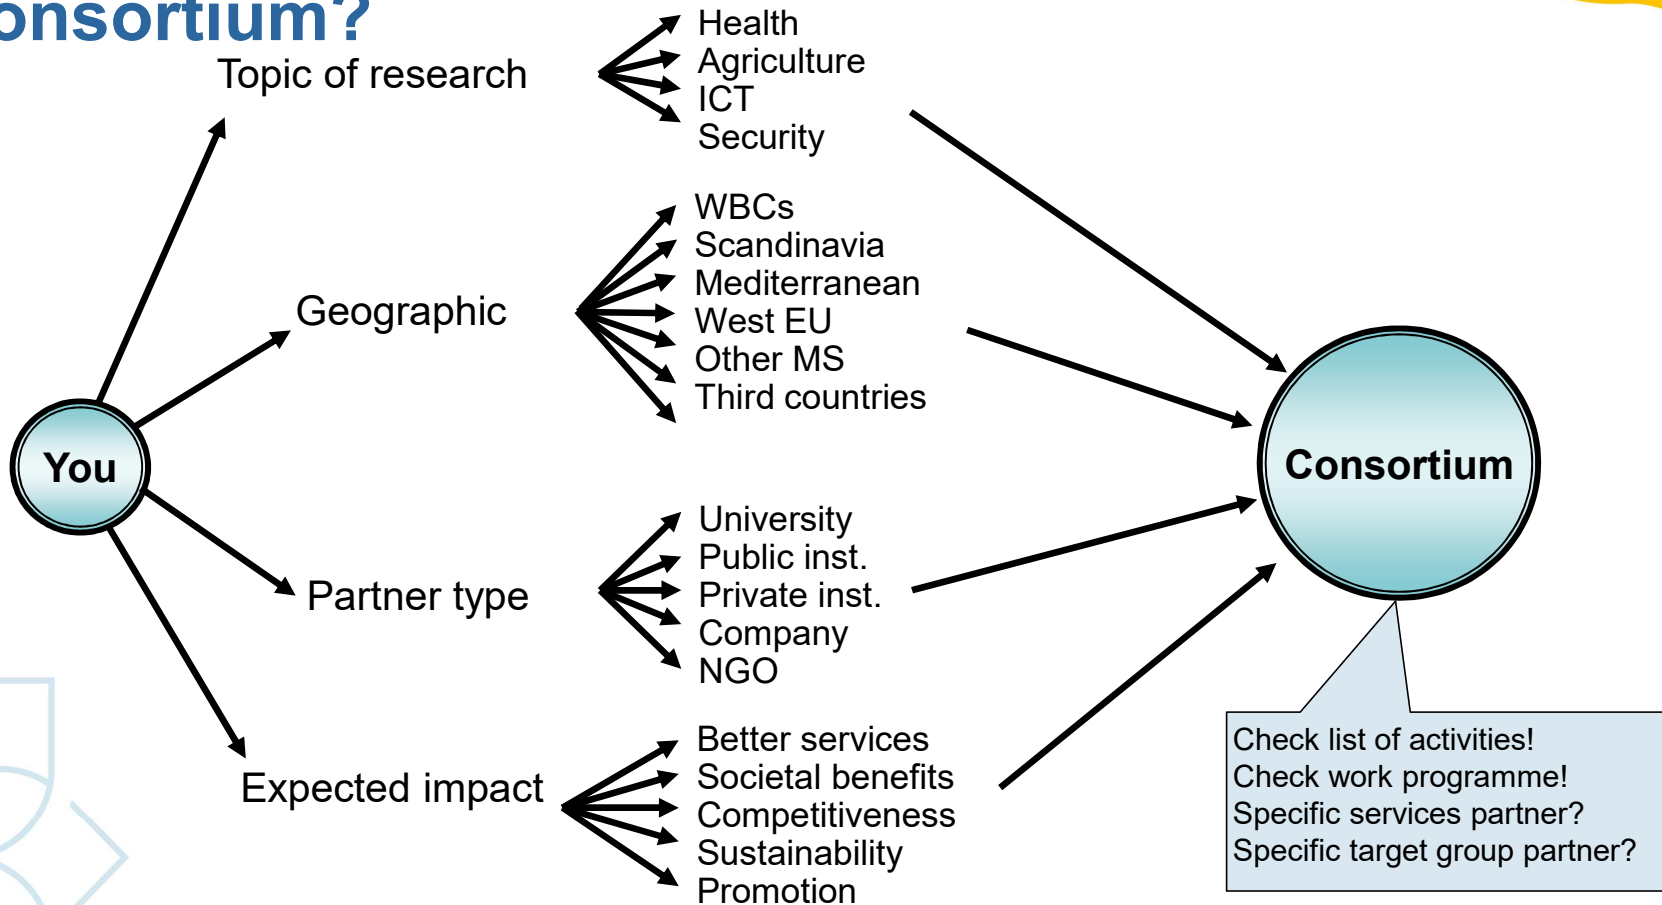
onsortium?

Topic of research

Health
Agriculture
ICT
Security

Geographic

WBCs
Scandinavia
Mediterranean
West EU
Other MS
Third countries

You

Consortium

Partner type

University
Public inst.
Private inst.
Company
NGO

Expected impact

Better services
Societal benefits
Competitiveness
Sustainability
Promotion

Check list of activities!
Check work programme!
Specific services partner?
Specific target group partner?